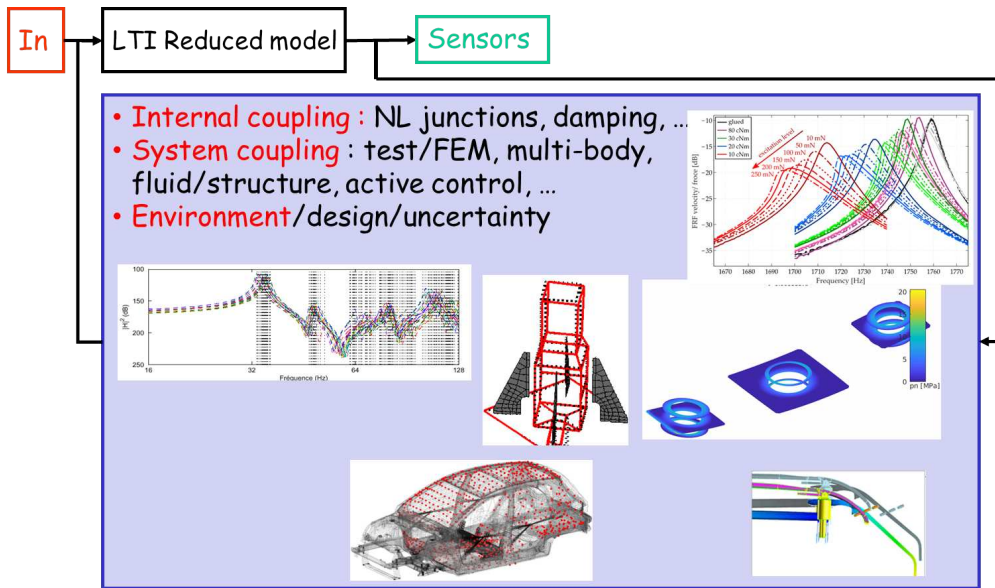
In

LTI Reduced model

Sensors

• Internal coupling : NL junctions, damping, …
• System coupling : test/FEM, multi-body, fluid/structure, active control, …
• Environment/design/uncertainty

glued
80 cNm
30 cNm
20 cNm
10 cNm

excitation level
10 mN
50 mN
100 mN
150 mN
200 mN
250 mN

FRF velocity/ force [dB]

-10
-15
-20
-25
-30
-35

1670 1680 1690 1700 1710 1720 1730 1740 1750 1760 1770
Frequency [Hz]

100
150
200
250

$|H|^2$ dB

16 32 64 128
Fréquence (Hz)

20
10
0
pn [MPa]